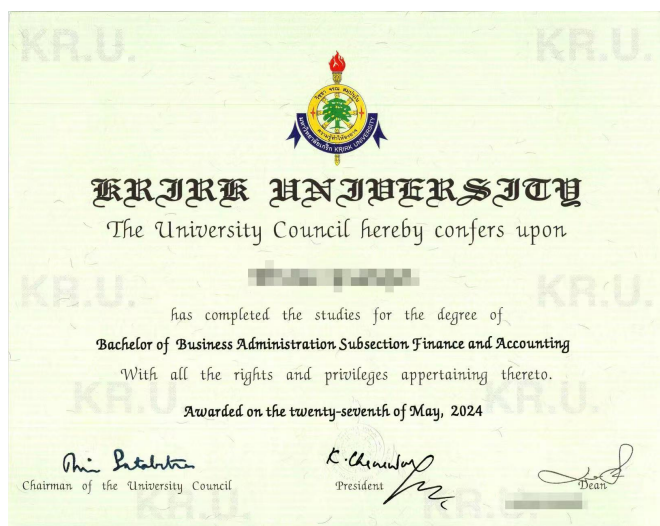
KR.U. KR.U.

KRIRK UNIVERSITY

The University Council hereby confers upon

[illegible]

KR.U. KR.U.

has completed the studies for the degree of

Bachelor of Business Administration Subsection Finance and Accounting

With all the rights and privileges appertaining thereto.

KR.U. KR.U.

Awarded on the twenty-seventh of May, 2024

Chairman of the University Council

President

Dean

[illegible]

KR.U.